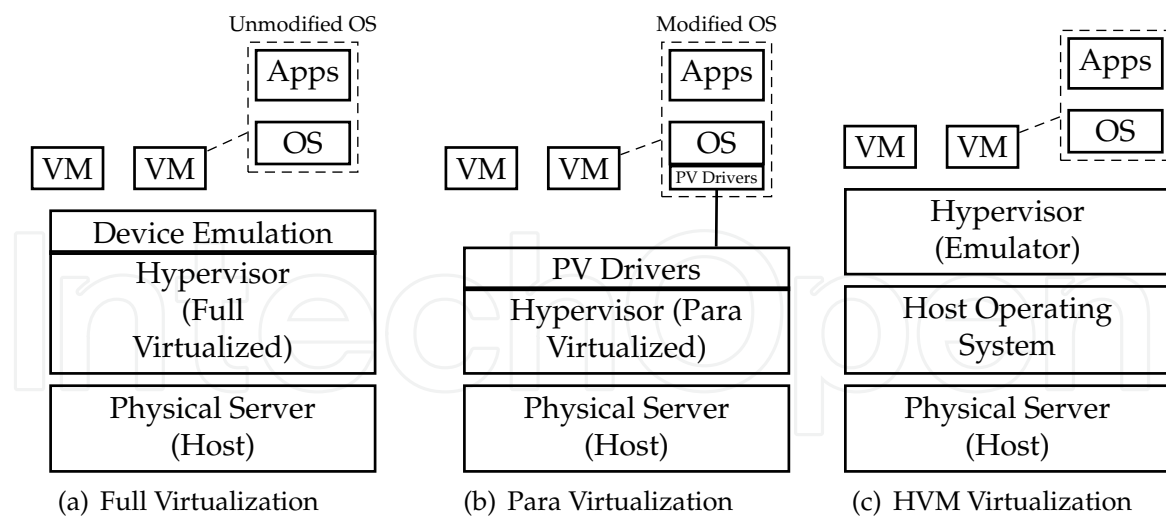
Unmodified OS

Apps

OS

VM

VM

Device Emulation

Hypervisor (Full Virtualized)

Physical Server (Host)

(a) Full Virtualization

Modified OS

Apps

OS

PV Drivers

VM

VM

PV Drivers

Hypervisor (Para Virtualized)

Physical Server (Host)

(b) Para Virtualization

Apps

OS

VM

VM

Hypervisor (Emulator)

Host Operating System

Physical Server (Host)

(c) HVM Virtualization